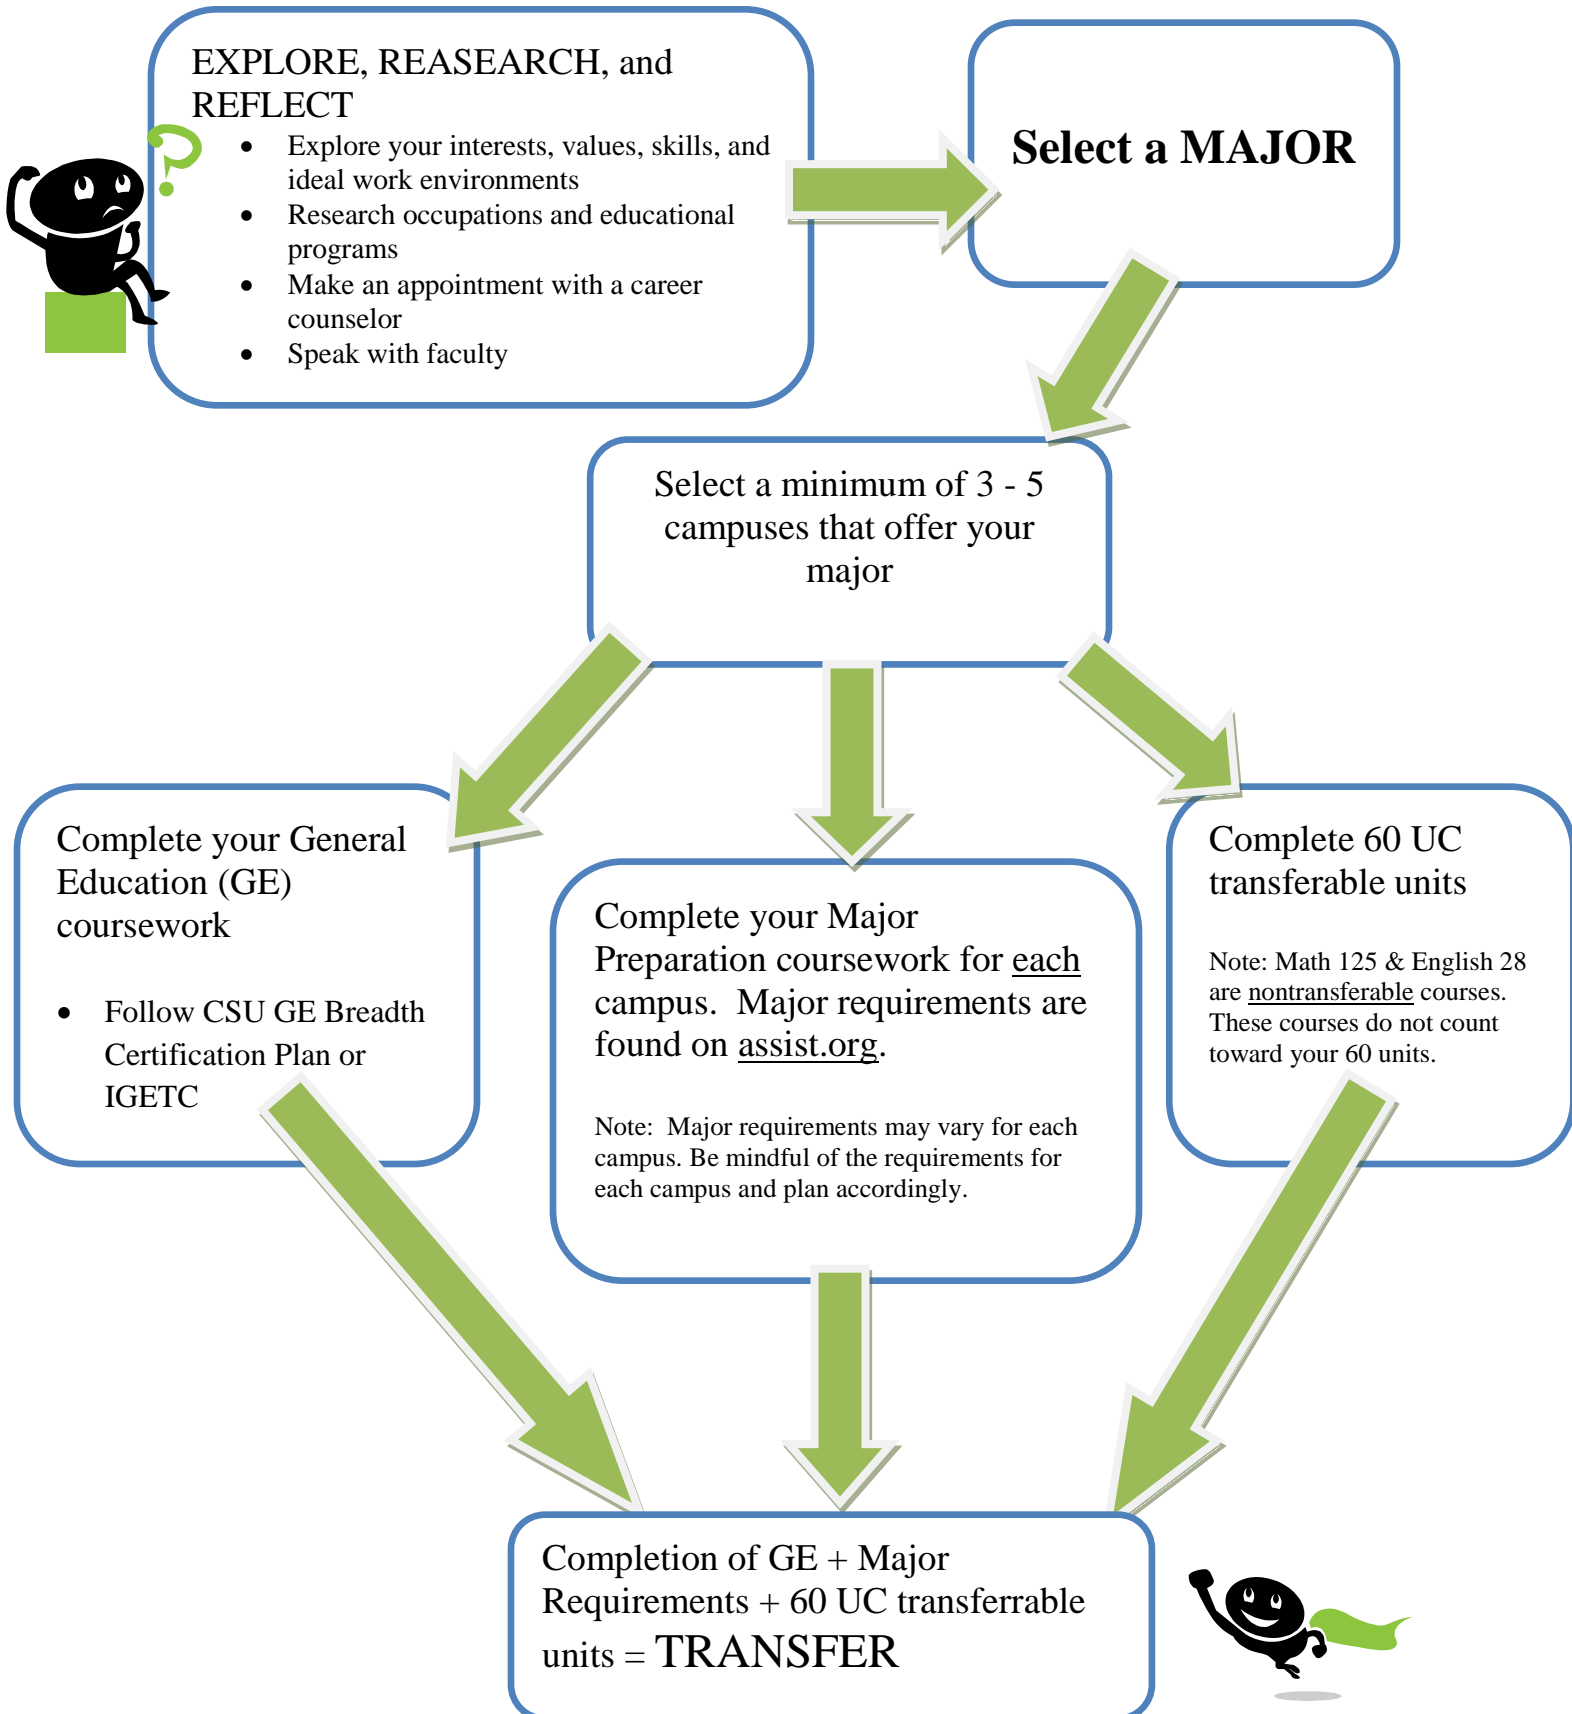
EXPLORE, REASEARCH, and REFLECT

- Explore your interests, values, skills, and ideal work environments
- Research occupations and educational programs
- Make an appointment with a career counselor
- Speak with faculty

Select a MAJOR

Select a minimum of 3 - 5 campuses that offer your major

Complete your General Education (GE) coursework

- Follow CSU GE Breadth Certification Plan or IGETC

Complete your Major Preparation coursework for each campus. Major requirements are found on assist.org.

Note: Major requirements may vary for each campus. Be mindful of the requirements for each campus and plan accordingly.

Complete 60 UC transferable units

Note: Math 125 & English 28 are nontransferable courses. These courses do not count toward your 60 units.

Completion of GE + Major Requirements + 60 UC transferrable units = TRANSFER